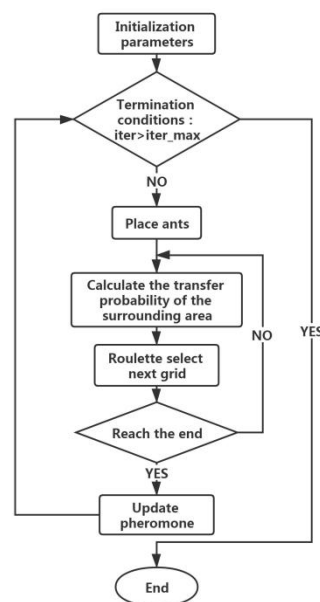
Initialization parameters

Termination conditions : iter>iter_max

NO

Place ants

Calculate the transfer probability of the surrounding area

Roulette select next grid

NO

YES

Reach the end

YES

Update pheromone

End